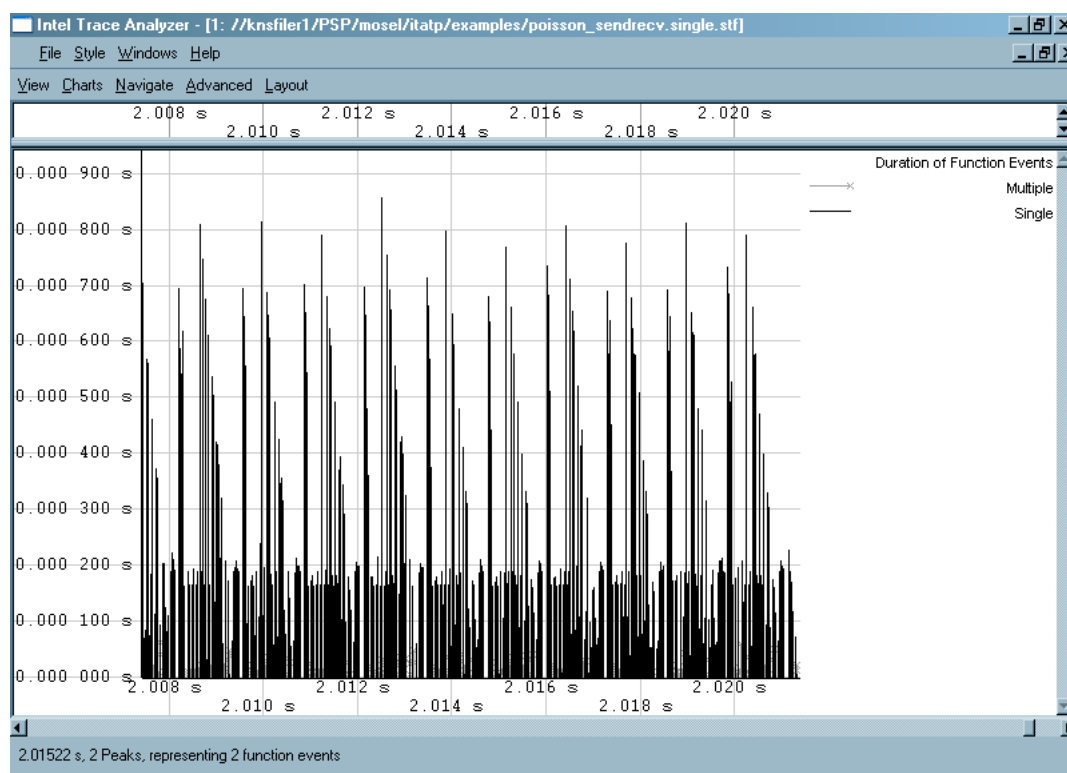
Intel Trace Analyzer - [1: //knsfiler1/PSP/mosel/itatp/examples/poisson_sendrecv.single.stf]

File Style Windows Help

View Charts Navigate Advanced Layout

2.008 s 2.010 s 2.012 s 2.014 s 2.016 s 2.018 s 2.020 s

Duration of Function Events

Multiple

Single

0.000 900 s
0.000 800 s
0.000 700 s
0.000 600 s
0.000 500 s
0.000 400 s
0.000 300 s
0.000 200 s
0.000 100 s
0.000 000 s

2.008 s 2.010 s 2.012 s 2.014 s 2.016 s 2.018 s 2.020 s

2.01522 s, 2 Peaks, representing 2 function events